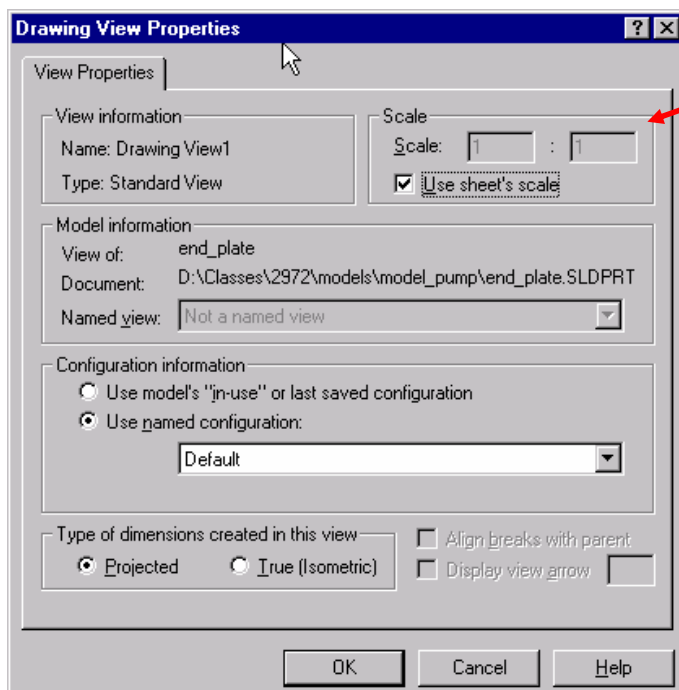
Drawing View Properties

?

View Properties

View information
Name: Drawing View1
Type: Standard View

Scale
Scale: 1 : 1
Use sheet's scale

Model information
View of: end_plate
Document: D:\Classes\2972\models\model_pump\end_plate.SLDPRT
Named view: Not a named view

Configuration information
Use model's "in-use" or last saved configuration
Use named configuration:
Default

Type of dimensions created in this view
Projected
True (Isometric)

Align breaks with parent
Display view arrow

OK
Cancel
Help